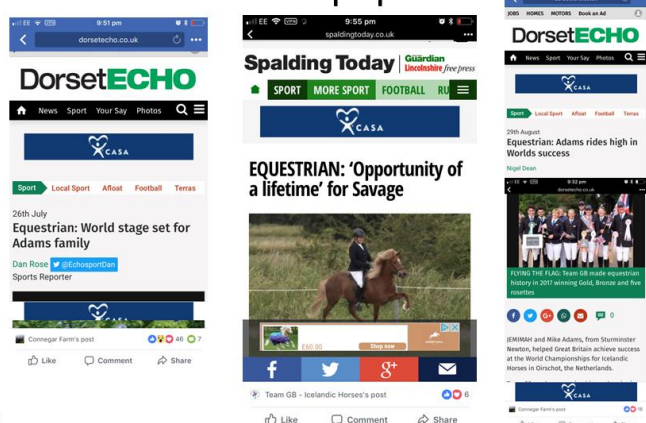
EE 9:51 pm
dorsetecho.co.uk
DorsetECHO
News Sport Your Say Photos
CASA
Sport Local Sport Afloat Football Terras
26th July
Equestrian: World stage set for Adams family
Dan Rose @EchosportDan
Sports Reporter
Conegar Farm's post
46 7
Like Comment Share

9:55 pm
spaldingtoday.co.uk
Spalding Today Guardian Lincolnshire free press
SPORT MORE SPORT FOOTBALL RU
CASA
EQUESTRIAN: 'Opportunity of a lifetime' for Savage
£60.00 Shop now
Team GB - Icelandic Horses's post
6
Like Comment Share

JOBS HOMES MOTORS Book an Ad
DorsetECHO
News Sport Your Say Photos
CASA
Sport Local Sport Afloat Football Terras
29th August
Equestrian: Adams rides high in Worlds success
Nigel Dean
dorsetecho.co.uk
FLYING THE FLAG: Team GB made equestrian history in 2017 winning Gold, Bronze and five rosettes
0
JEMIMAH and Mike Adams, from Sturminster Newton, helped Great Britain achieve success at the World Championships for Icelandic Horses in Oirschot, the Netherlands.
CASA
Conegar Farm's post